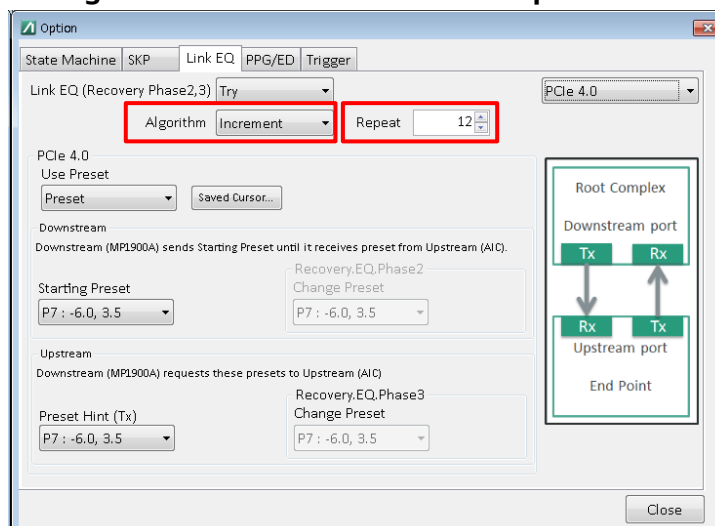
Option

State Machine | SKP | Link EQ | PPG/ED | Trigger

Link EQ (Recovery Phase2,3) Try

PCIe 4.0

Algorithm Increment

Repeat 12

PCIe 4.0
Use Preset
Preset
Saved Cursor...

Downstream
Downstream (MP1900A) sends Starting Preset until it receives preset from Upstream (AIC).

Starting Preset
P7 : -6.0, 3.5

Recovery.EQ.Phase2
Change Preset
P7 : -6.0, 3.5

Upstream
Downstream (MP1900A) requests these presets to Upstream (AIC)

Preset Hint (Tx)
P7 : -6.0, 3.5

Recovery.EQ.Phase3
Change Preset
P7 : -6.0, 3.5

Root Complex
Downstream port
Tx
Rx
Rx
Tx
Upstream port
End Point

Close